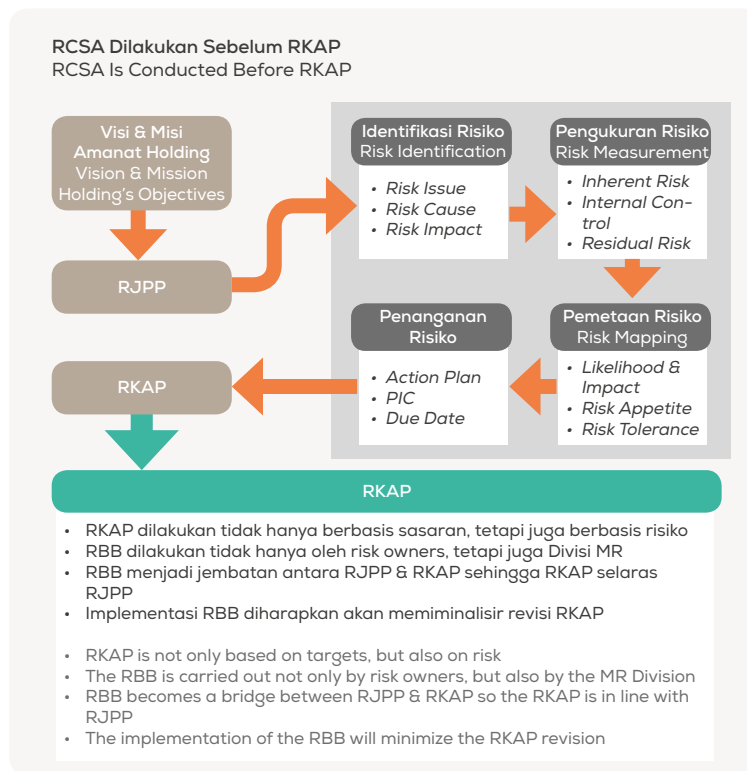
RCSA Dilakukan Sebelum RKAP
RCSA Is Conducted Before RKAP

Visi & Misi
Amanat Holding
Vision & Mission
Holding's Objectives

RJPP

RKAP

Identifikasi Risiko
Risk Identification

- Risk Issue
- Risk Cause
- Risk Impact

Pengukuran Risiko
Risk Measurement

- Inherent Risk
- Internal Control
- Residual Risk

Penanganan Risiko

- Action Plan
- PIC
- Due Date

Pemetaan Risiko
Risk Mapping

- Likelihood & Impact
- Risk Appetite
- Risk Tolerance

RKAP

- RKAP dilakukan tidak hanya berbasis sasaran, tetapi juga berbasis risiko
- RBB dilakukan tidak hanya oleh risk owners, tetapi juga Divisi MR
- RBB menjadi jembatan antara RJPP & RKAP sehingga RKAP selaras RJPP
- Implementasi RBB diharapkan akan meminimalisir revisi RKAP

- RKAP is not only based on targets, but also on risk
- The RBB is carried out not only by risk owners, but also by the MR Division
- RBB becomes a bridge between RJPP & RKAP so the RKAP is in line with RJPP
- The implementation of the RBB will minimize the RKAP revision